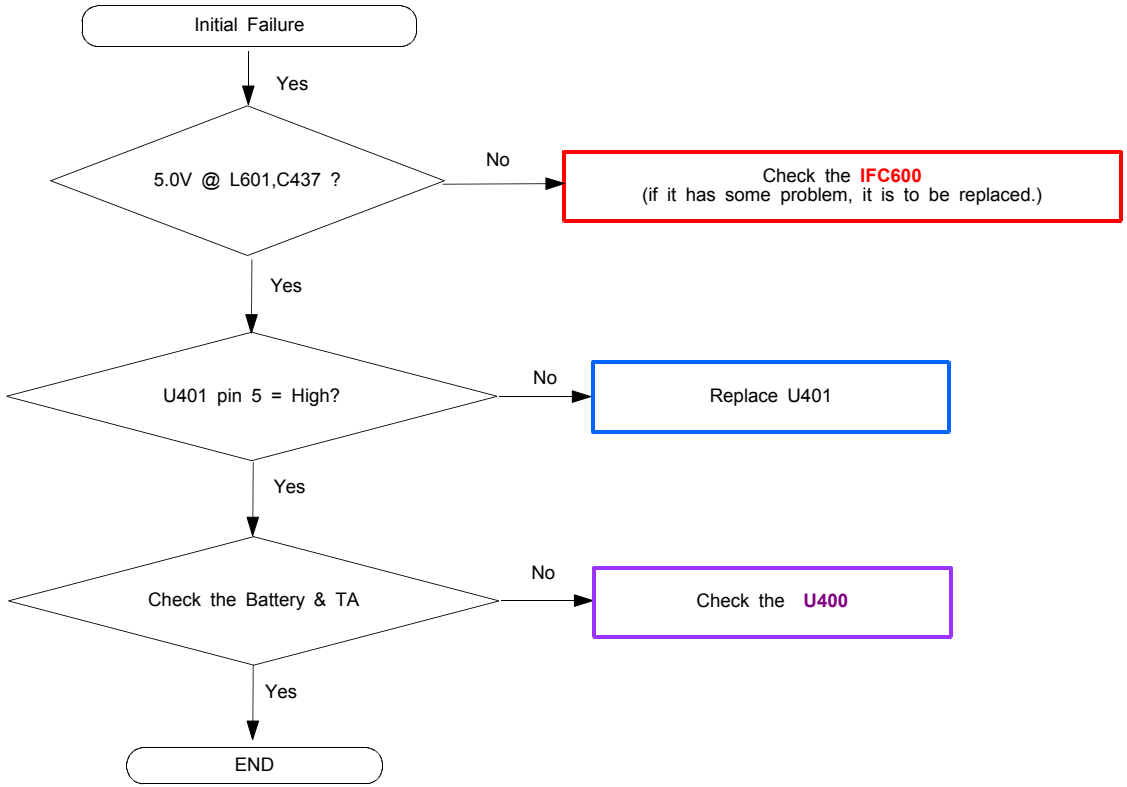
Initial Failure

Yes

5.0V @ L601,C437 ?

No

Check the IFC600
(if it has some problem, it is to be replaced.)

Yes

U401 pin 5 = High?

No

Replace U401

Yes

Check the Battery & TA

No

Check the U400

Yes

END